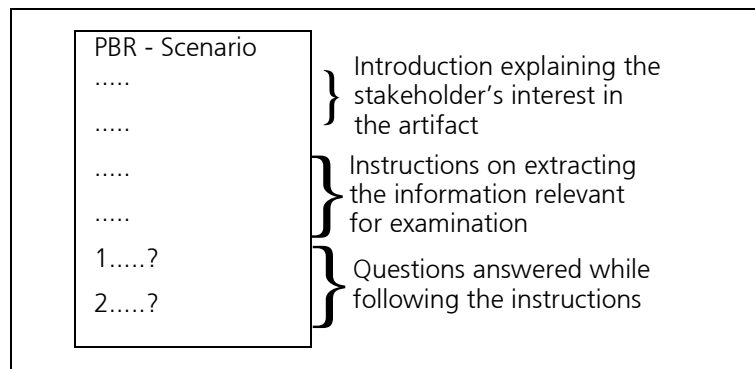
PBR - Scenario

.....

.....

.....

.....

1.....?

2.....?

Introduction explaining the stakeholder's interest in the artifact

Instructions on extracting the information relevant for examination

Questions answered while following the instructions